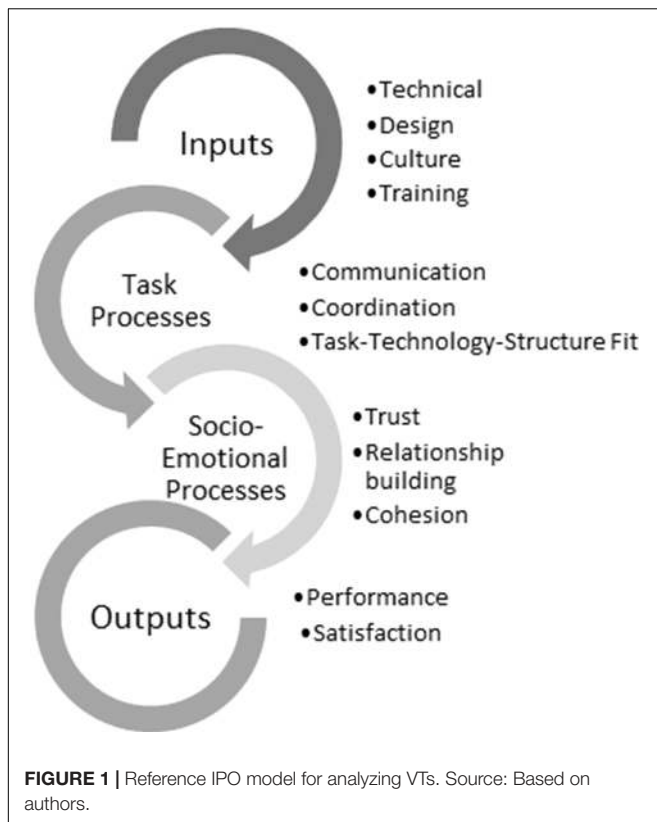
Inputs

•Technical
•Design
•Culture
•Training

Task Processes

•Communication
•Coordination
•Task-Technology-Structure Fit

Socio-Emotional Processes

•Trust
•Relationship building
•Cohesion

Outputs

•Performance
•Satisfaction

FIGURE 1 | Reference IPO model for analyzing VTs. Source: Based on authors.